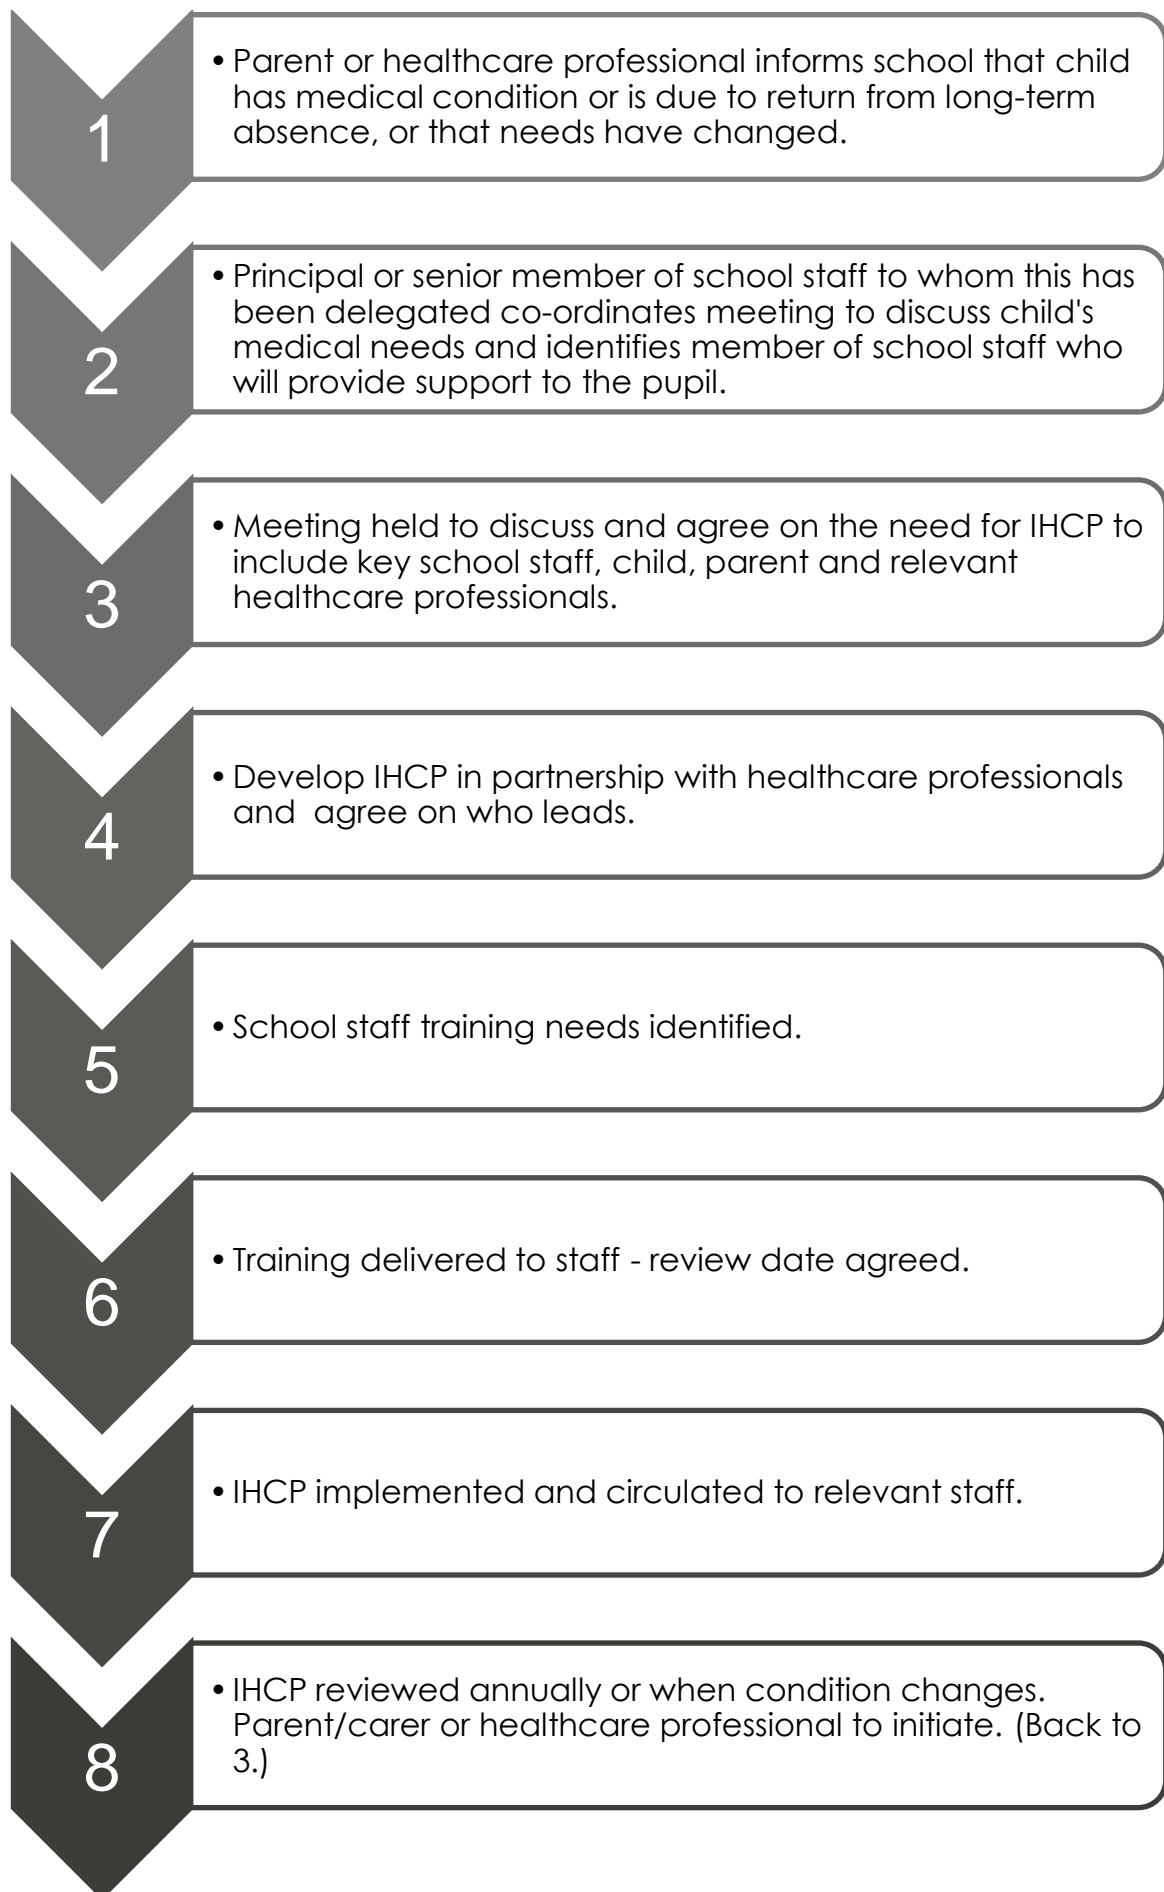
1

• Parent or healthcare professional informs school that child has medical condition or is due to return from long-term absence, or that needs have changed.

2

• Principal or senior member of school staff to whom this has been delegated co-ordinates meeting to discuss child's medical needs and identifies member of school staff who will provide support to the pupil.

3

• Meeting held to discuss and agree on the need for IHCP to include key school staff, child, parent and relevant healthcare professionals.

4

• Develop IHCP in partnership with healthcare professionals and agree on who leads.

5

• School staff training needs identified.

6

• Training delivered to staff - review date agreed.

7

• IHCP implemented and circulated to relevant staff.

8

• IHCP reviewed annually or when condition changes. Parent/carer or healthcare professional to initiate. (Back to 3.)